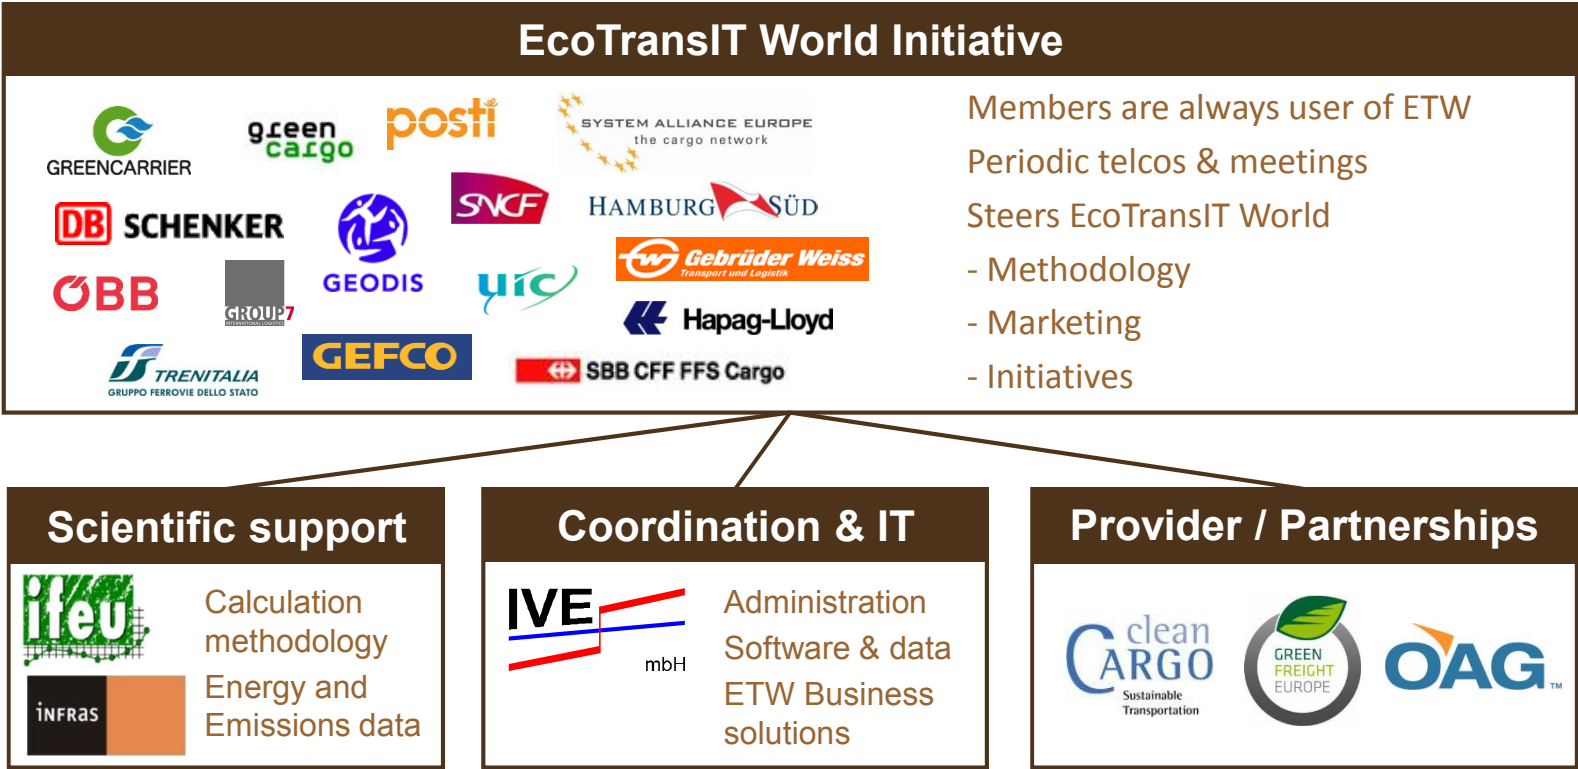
EcoTransIT World Initiative

GREENCARRIER

green cargo

posti

SYSTEM ALLIANCE EUROPE
the cargo network

DB SCHENKER

GEODIS

SNCF

HAMBURG SÜD

ÖBB

GROUP7

uic

Gebrüder Weiss
Transport und Logistik

Hapag-Lloyd

TRENITALIA
GRUPPO FERROVIE DELLO STATO

GEFCO

SBB CFF FFS Cargo

Members are always user of ETW
Periodic telcos & meetings
Steers EcoTransIT World
- Methodology
- Marketing
- Initiatives

Scientific support

ifeu

INFRAS

Calculation methodology
Energy and Emissions data

Coordination & IT

IVE mbH

Administration
Software & data
ETW Business solutions

Provider / Partnerships

clean CARGO
Sustainable Transportation

GREEN FREIGHT EUROPE

OAG™